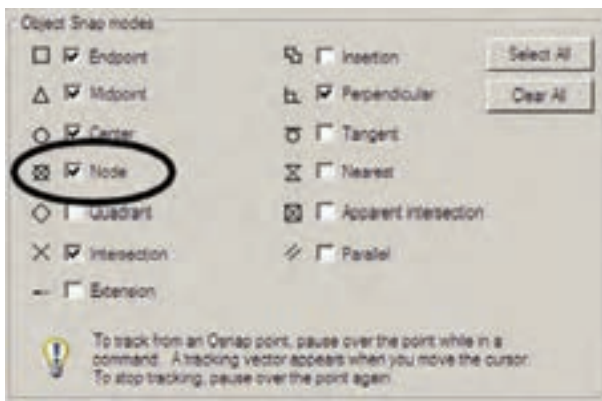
Object Snap modes

Endpoint
Midpoint
Center
Node
Quadrant
Intersection
Extension

Insertion
Perpendicular
Tangent
Nearest
Apparent intersection
Parallel

Select All
Clear All

To track from an Osnap point, pause over the point while in a command. A tracking vector appears when you move the cursor. To stop tracking, pause over the point again.